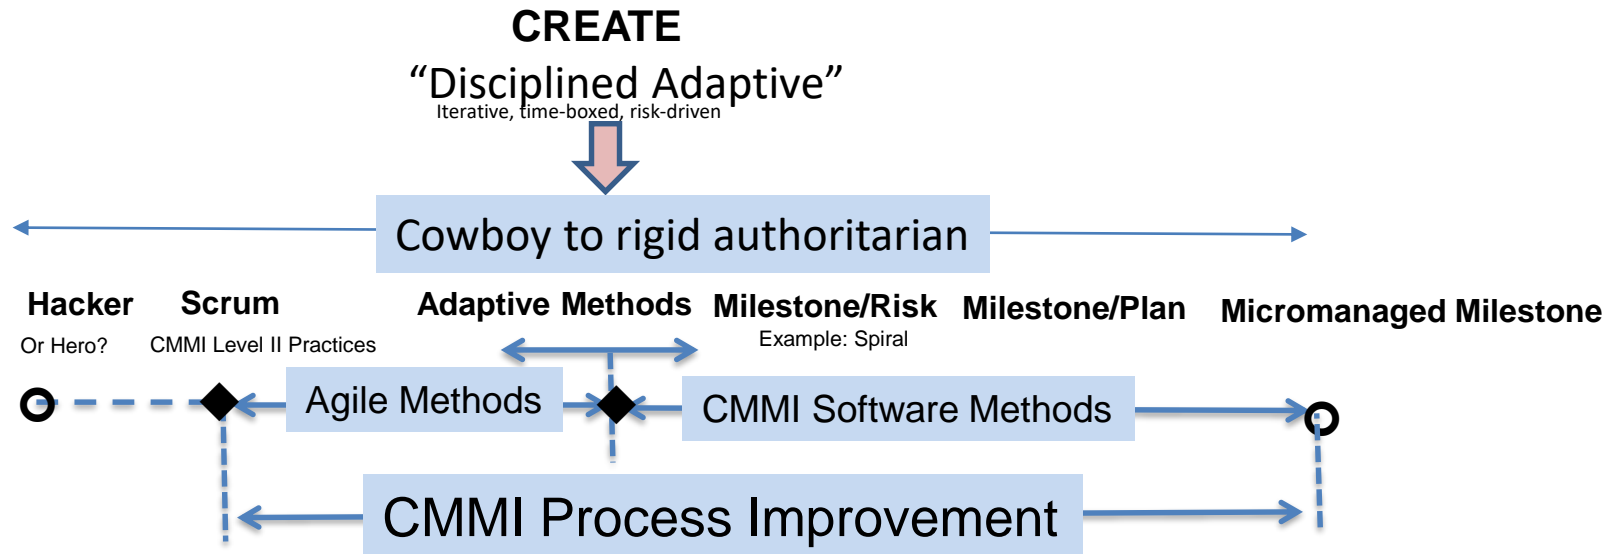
CREATE

“Disciplined Adaptive”

Iterative, time-boxed, risk-driven

Cowboy to rigid authoritarian

Hacker
Or Hero?

Scrum
CMMI Level II Practices

Adaptive Methods

Milestone/Risk
Example: Spiral

Milestone/Plan

Micromanaged Milestone

Agile Methods

CMMI Software Methods

CMMI Process Improvement